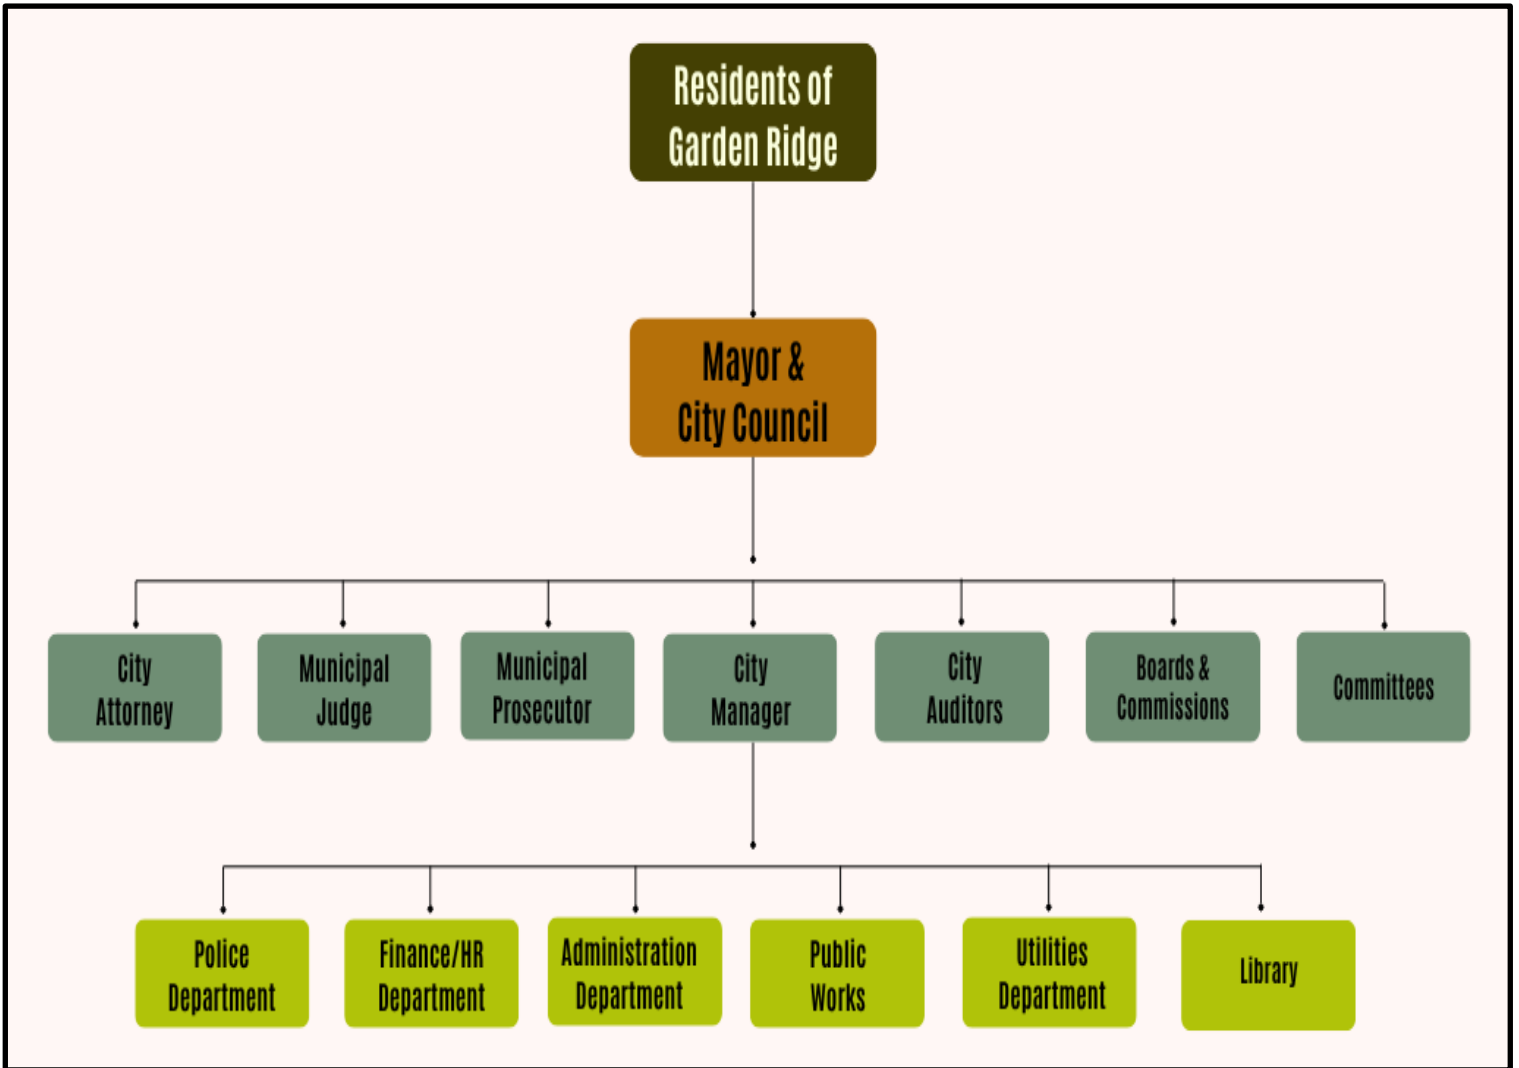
Residents of Garden Ridge

Mayor & City Council

City Attorney

Municipal Judge

Municipal Prosecutor

City Manager

City Auditors

Boards & Commissions

Committees

Police Department

Finance/HR Department

Administration Department

Public Works

Utilities Department

Library